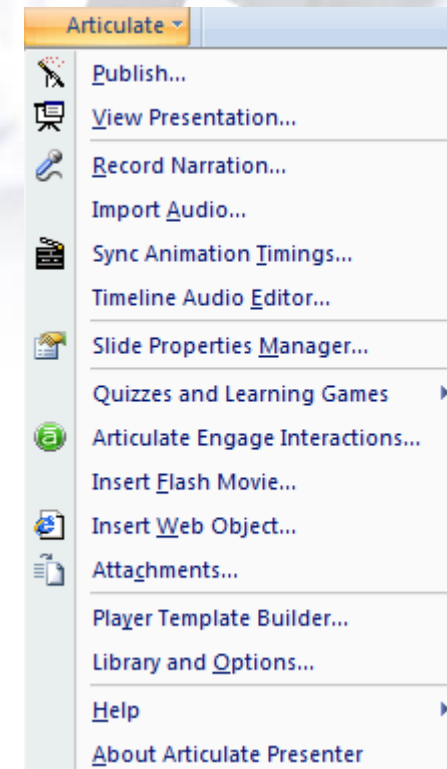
Articulate

Publish...

View Presentation...

Record Narration...

Import Audio...

Sync Animation Timings...

Timeline Audio Editor...

Slide Properties Manager...

Quizzes and Learning Games

Articulate Engage Interactions...

Insert Flash Movie...

Insert Web Object...

Attachments...

Player Template Builder...

Library and Options...

Help

About Articulate Presenter